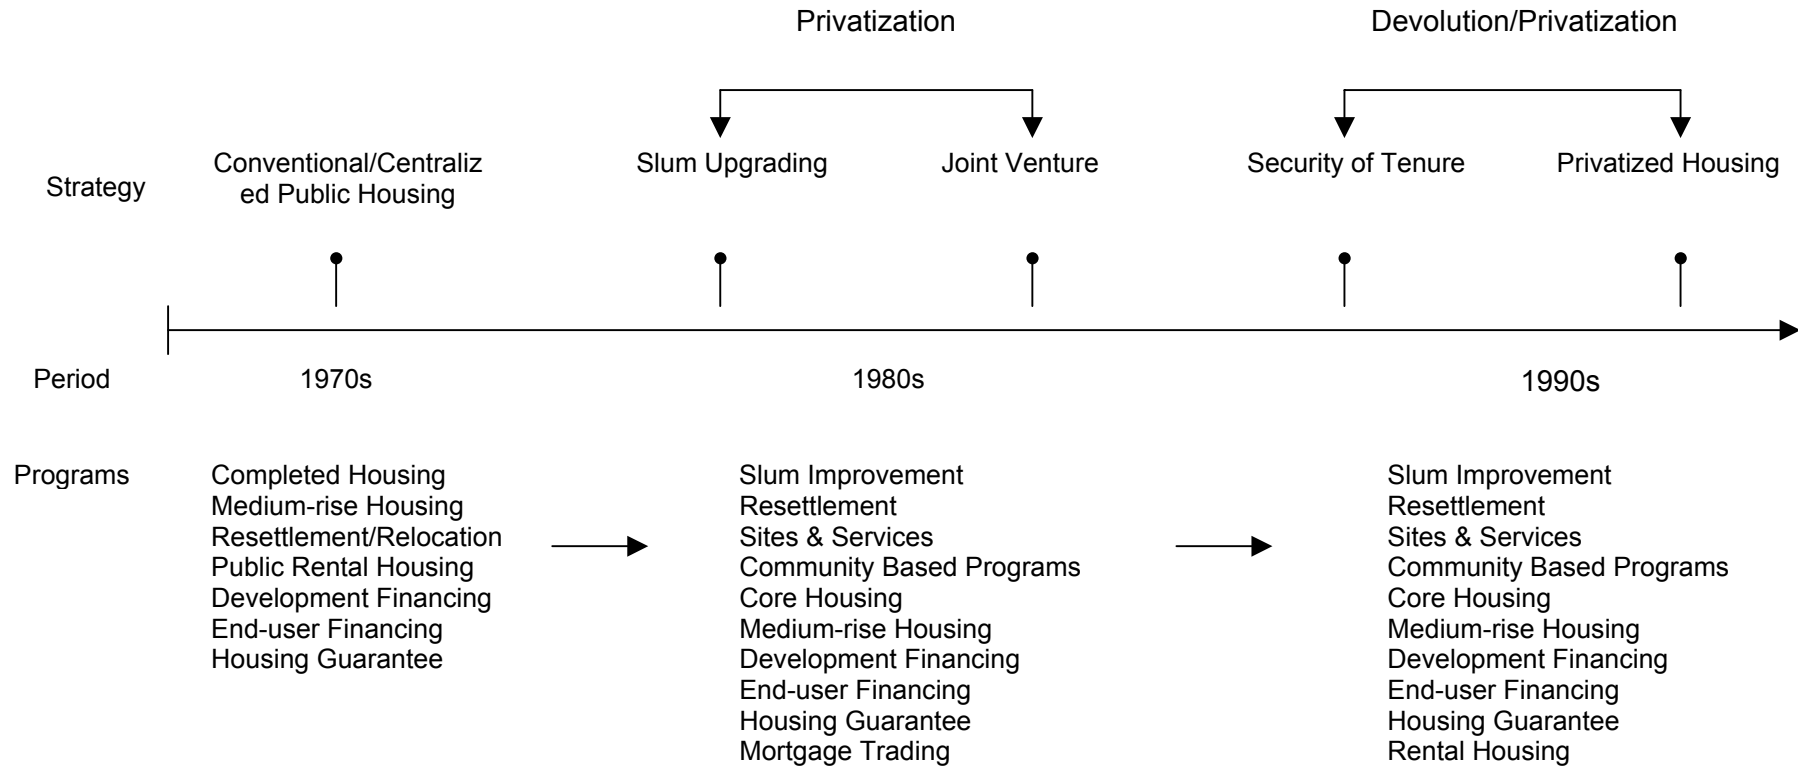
Privatization

Devolution/Privatization

Strategy

Conventional/Centralized Public Housing

Slum Upgrading

Joint Venture

Security of Tenure

Privatized Housing

Period

1970s

1980s

1990s

Programs

Completed Housing
Medium-rise Housing
Resettlement/Relocation
Public Rental Housing
Development Financing
End-user Financing
Housing Guarantee

Slum Improvement
Resettlement
Sites & Services
Community Based Programs
Core Housing
Medium-rise Housing
Development Financing
End-user Financing
Housing Guarantee
Mortgage Trading

Slum Improvement
Resettlement
Sites & Services
Community Based Programs
Core Housing
Medium-rise Housing
Development Financing
End-user Financing
Housing Guarantee
Rental Housing